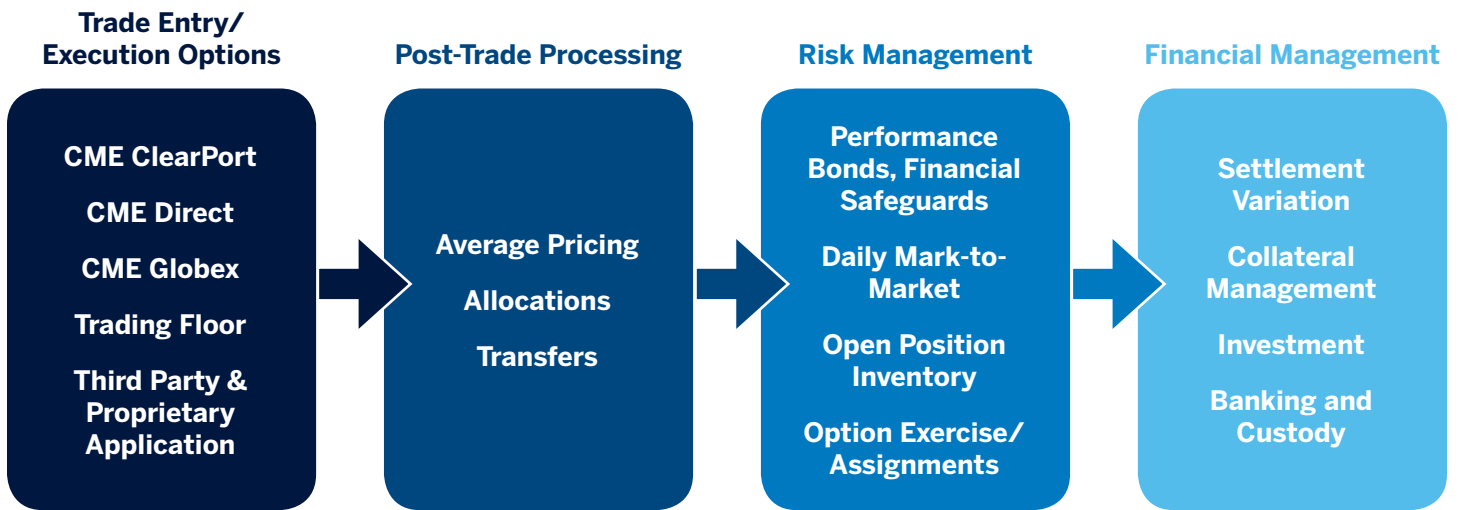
Trade Entry/ Execution Options

CME ClearPort

CME Direct

CME Globex

Trading Floor

Third Party & Proprietary Application

Post-Trade Processing

Average Pricing

Allocations

Transfers

Risk Management

Performance Bonds, Financial Safeguards

Daily Mark-to-Market

Open Position Inventory

Option Exercise/ Assignments

Financial Management

Settlement Variation

Collateral Management

Investment

Banking and Custody